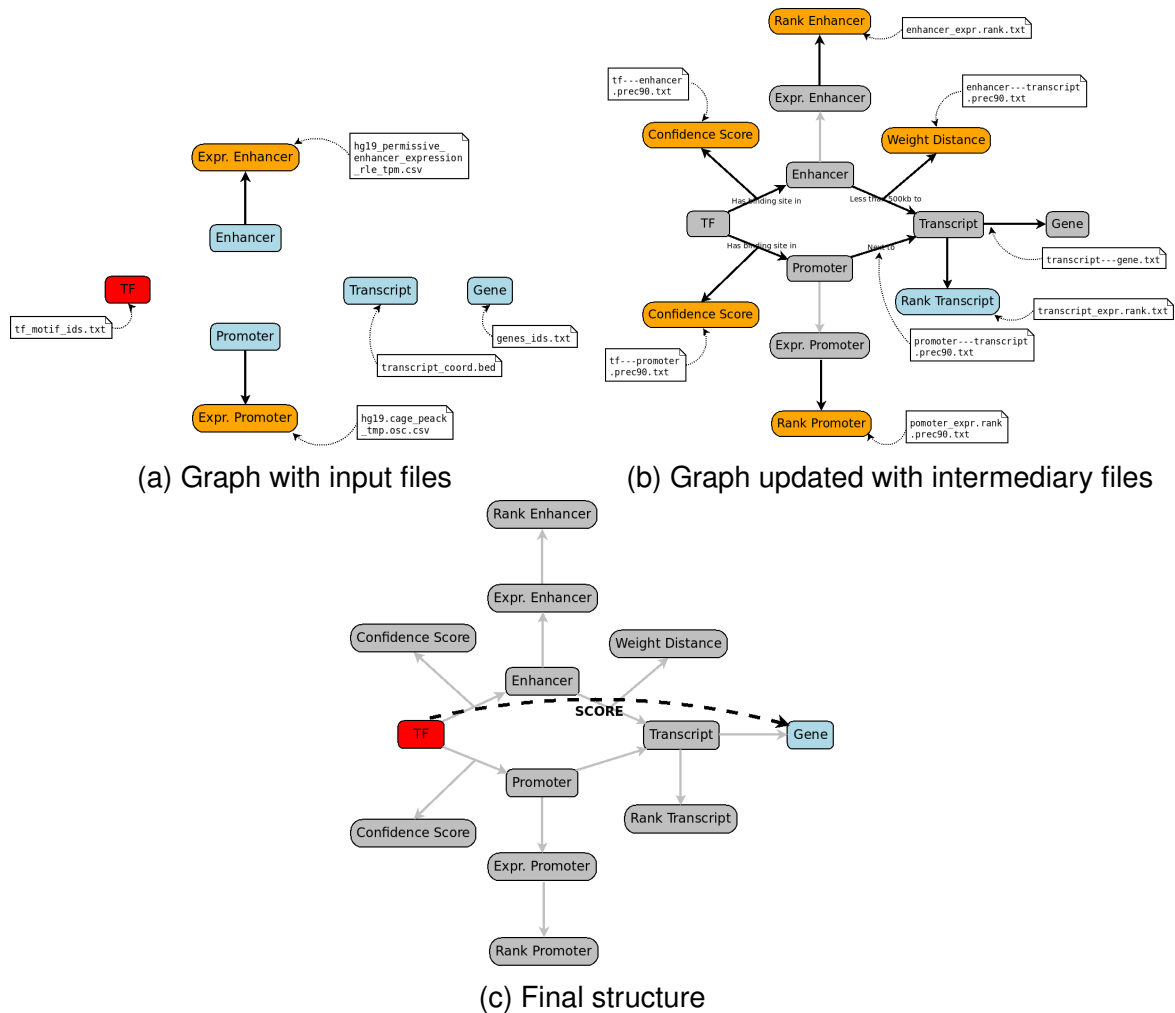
Expr. Enhancer

hg19_permissive_enhancer_expression_rle_tpm.csv

Enhancer

TF

tf_motif_ids.txt

Transcript

Gene

genes_ids.txt

transcript_coord.bed

Promoter

Expr. Promoter

hg19.cage_peack_tmp.osc.csv

(a) Graph with input files

Rank Enhancer

enhancer_expr.rank.txt

tf---enhancer .prec90.txt

Expr. Enhancer

enhancer---transcript .prec90.txt

Confidence Score

Weight Distance

Enhancer

Has binding site in

Less than 500kb to

TF

Transcript

Gene

Has binding site in

Next to

Promoter

transcript---gene.txt

Rank Transcript

transcript_expr.rank.txt

Confidence Score

promoter---transcript .prec90.txt

tf---promoter .prec90.txt

Expr. Promoter

Rank Promoter

pomoter_expr.rank .prec90.txt

(b) Graph updated with intermediary files

Rank Enhancer

Expr. Enhancer

Confidence Score

Weight Distance

Enhancer

SCORE

TF

Transcript

Gene

Promoter

Rank Transcript

Confidence Score

Expr. Promoter

Rank Promoter

(c) Final structure